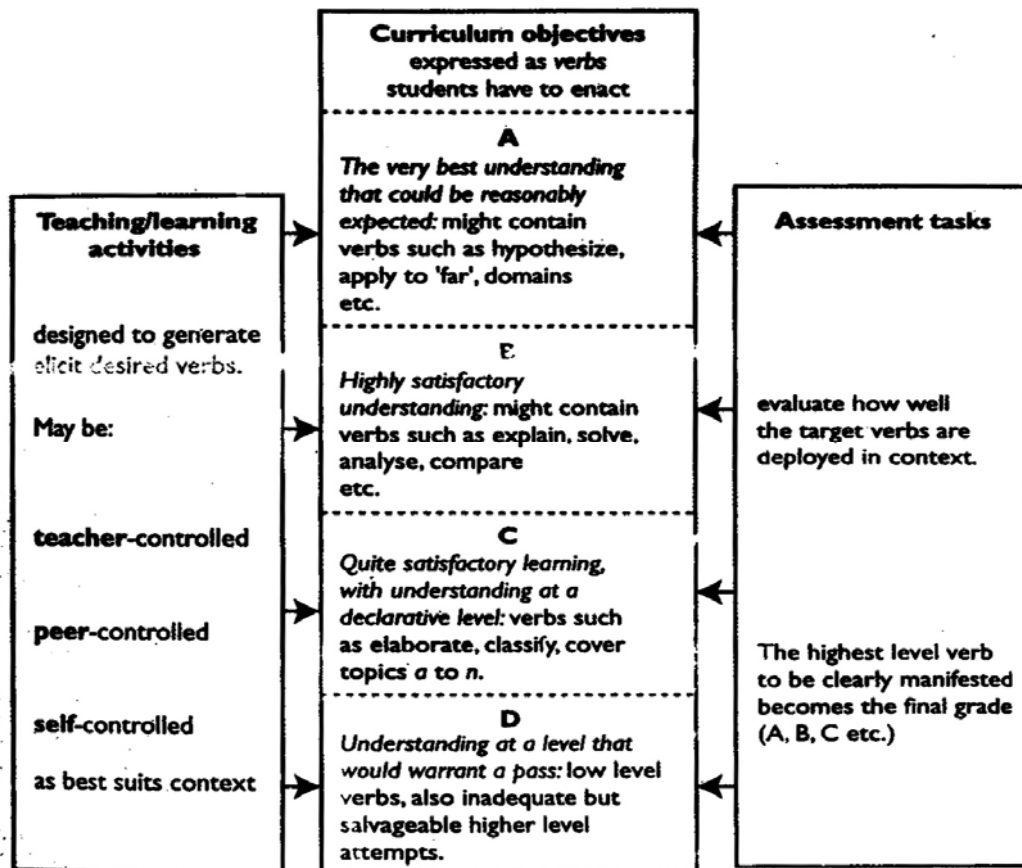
Curriculum objectives
expressed as verbs
students have to enact

A
The very best understanding that could be reasonably expected: might contain verbs such as hypothesize, apply to 'far', domains etc.

E
Highly satisfactory understanding: might contain verbs such as explain, solve, analyse, compare etc.

C
Quite satisfactory learning, with understanding at a declarative level: verbs such as elaborate, classify, cover topics a to n.

D
Understanding at a level that would warrant a pass: low level verbs, also inadequate but salvageable higher level attempts.

Teaching/learning activities

designed to generate elicit desired verbs.

May be:

teacher-controlled

peer-controlled

self-controlled

as best suits context

Assessment tasks

evaluate how well the target verbs are deployed in context.

The highest level verb to be clearly manifested becomes the final grade (A, B, C etc.)